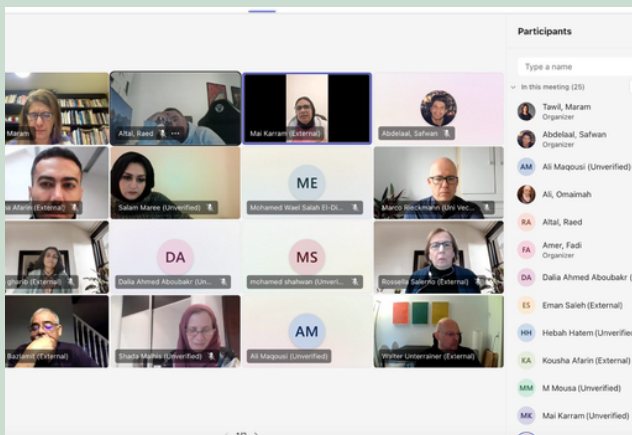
Maram
Altal, Raed
Mai Karram (External)
Abdelaal, Safwan
a Afarin (External)
Salam Maree (Unverified)
ME
Mohamed Wael Salah El-Di...
Marco Rieckmann (Uni Vec...
gharib (External)
DA
Dalia Ahmed Aboubakr (Un...
MS
mohamed shahwan (Unveri...
Rossella Salerno (External)
Bazlamit (External)
Shada Malhis (Unverified)
AM
Ali Maqousi (Unverified)
Walter Unterrainer (External)

Participants
Type a name
In this meeting (25)
Tawil, Maram
Organizer
Abdelaal, Safwan
Organizer
AM Ali Maqousi (Unverified)
Ali, Omaimah
RA Altal, Raed
FA Amer, Fadi
Organizer
DA Dalia Ahmed Aboubakr (
ES Eman Saleh (External)
HH Hebah Hatem (Unverified
KA Kousha Afarin (External)
MM M Mousa (Unverified)
MK Mai Karram (Unverified)